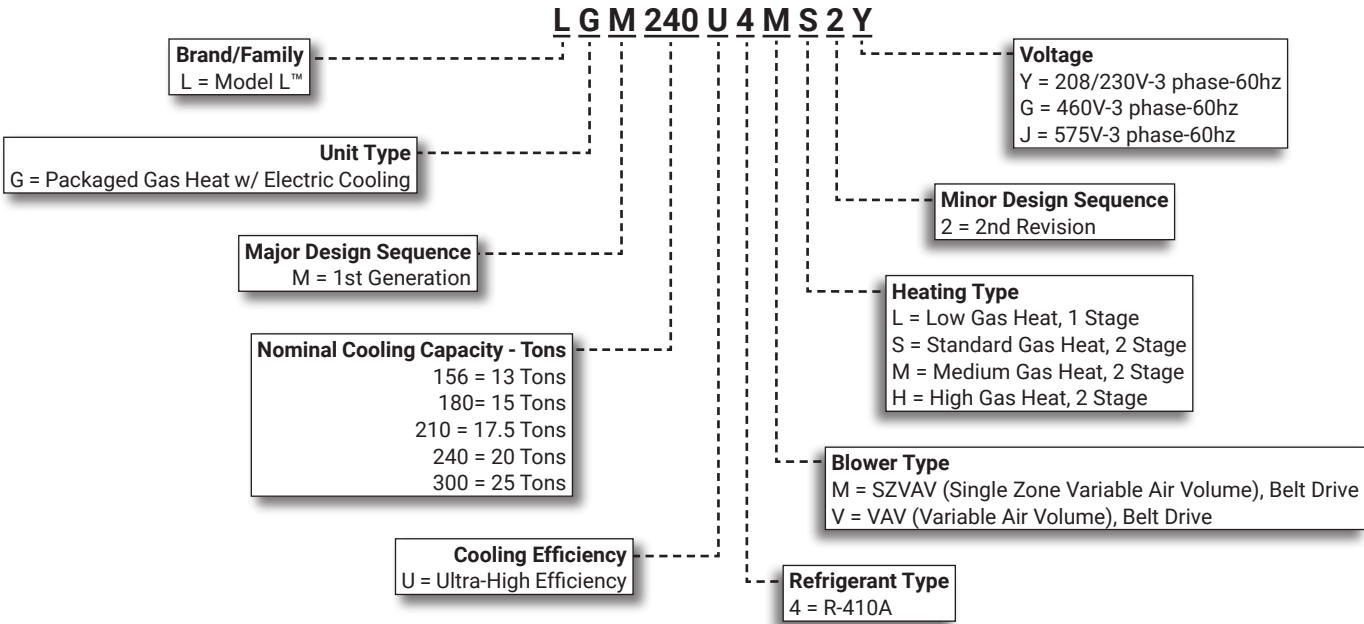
L G M 240 U 4 M S 2 Y

Brand/Family
L = Model L™

Unit Type
G = Packaged Gas Heat w/ Electric Cooling

Major Design Sequence
M = 1st Generation

Nominal Cooling Capacity - Tons
156 = 13 Tons
180= 15 Tons
210 = 17.5 Tons
240 = 20 Tons
300 = 25 Tons

Cooling Efficiency
U = Ultra-High Efficiency

Voltage
Y = 208/230V-3 phase-60hz
G = 460V-3 phase-60hz
J = 575V-3 phase-60hz

Minor Design Sequence
2 = 2nd Revision

Heating Type
L = Low Gas Heat, 1 Stage
S = Standard Gas Heat, 2 Stage
M = Medium Gas Heat, 2 Stage
H = High Gas Heat, 2 Stage

Blower Type
M = SZVAV (Single Zone Variable Air Volume), Belt Drive
V = VAV (Variable Air Volume), Belt Drive

Refrigerant Type
4 = R-410A